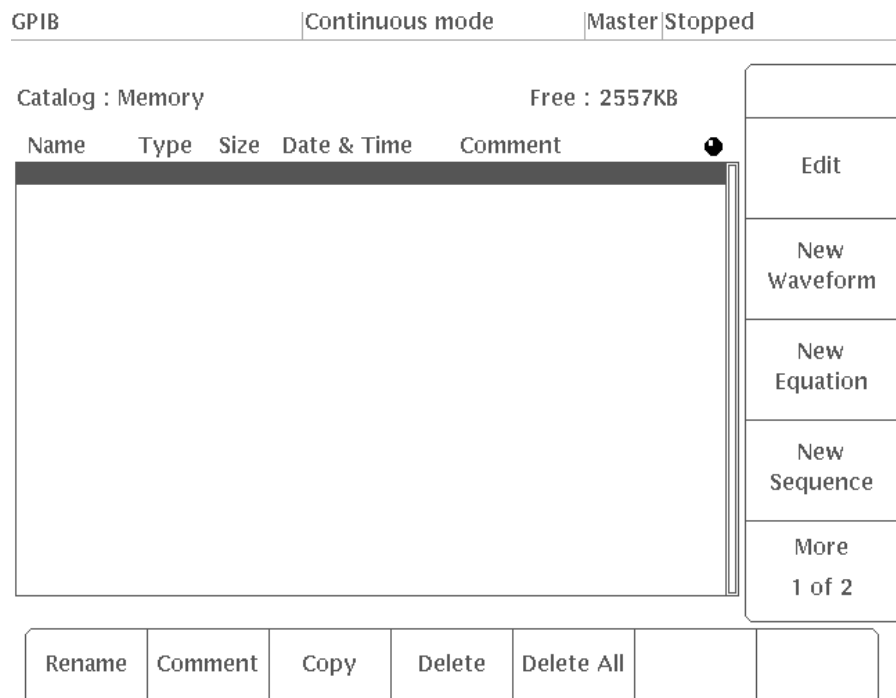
GPIB | Continuous mode | Master | Stopped

Catalog : Memory

Free : 2557KB

| Name | Type | Size | Date & Time | Comment |
|---|---|---|---|---|

Edit

New Waveform

New Equation

New Sequence

More 1 of 2

Rename | Comment | Copy | Delete | Delete All